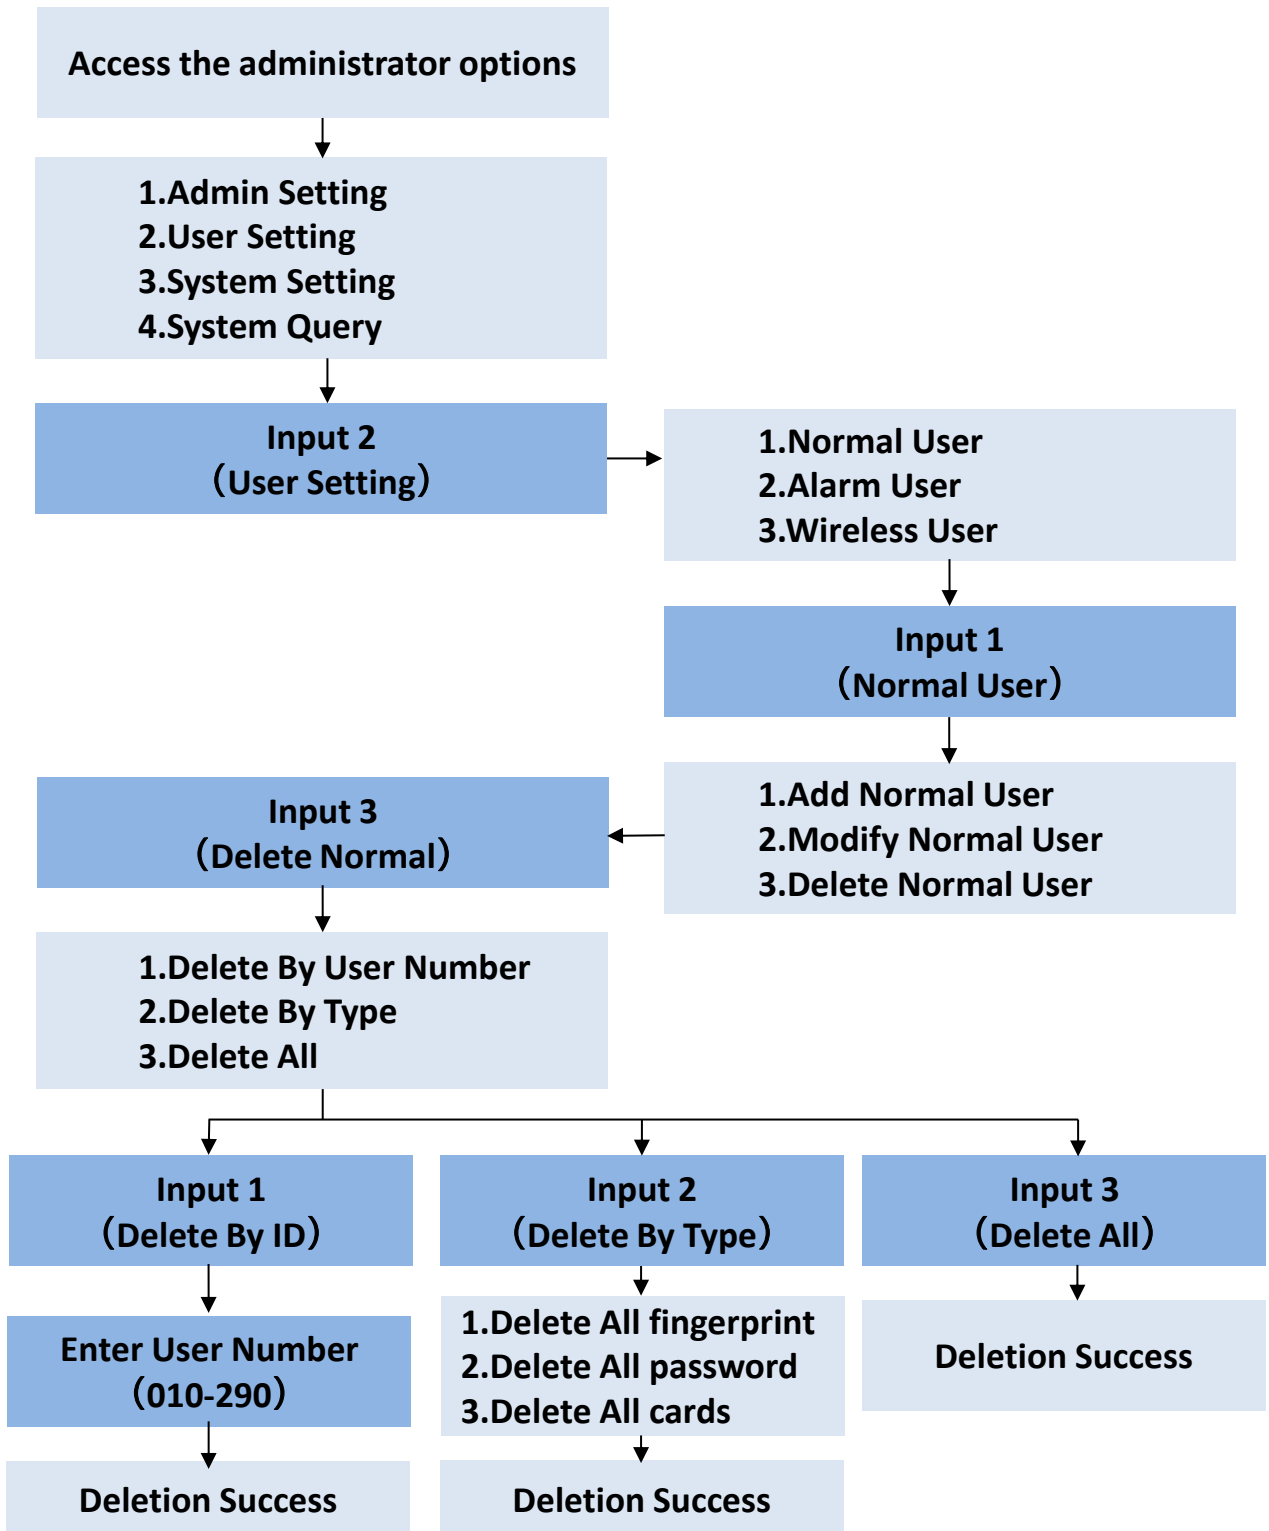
Access the administrator options

1.Admin Setting
2.User Setting
3.System Setting
4.System Query

Input 2
（User Setting）

1.Normal User
2.Alarm User
3.Wireless User

Input 1
（Normal User）

1.Add Normal User
2.Modify Normal User
3.Delete Normal User

Input 3
（Delete Normal）

1.Delete By User Number
2.Delete By Type
3.Delete All

Input 1
（Delete By ID）

Enter User Number
（010-290）

Deletion Success

Input 2
（Delete By Type）

1.Delete All fingerprint
2.Delete All password
3.Delete All cards

Deletion Success

Input 3
（Delete All）

Deletion Success